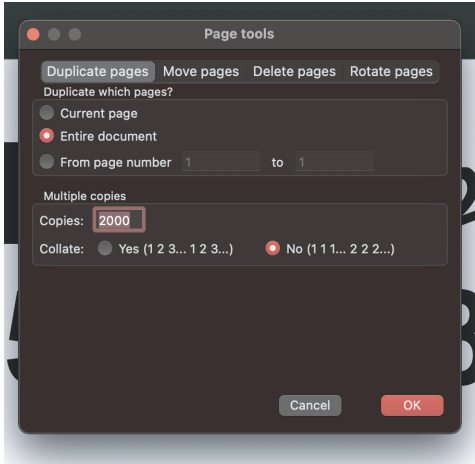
Page tools

Duplicate pages Move pages Delete pages Rotate pages

Duplicate which pages?

Current page

Entire document

From page number 1 to 1

Multiple copies

Copies: 2000

Collate: Yes (1 2 3... 1 2 3...) No (1 1 1... 2 2 2...)

Cancel OK